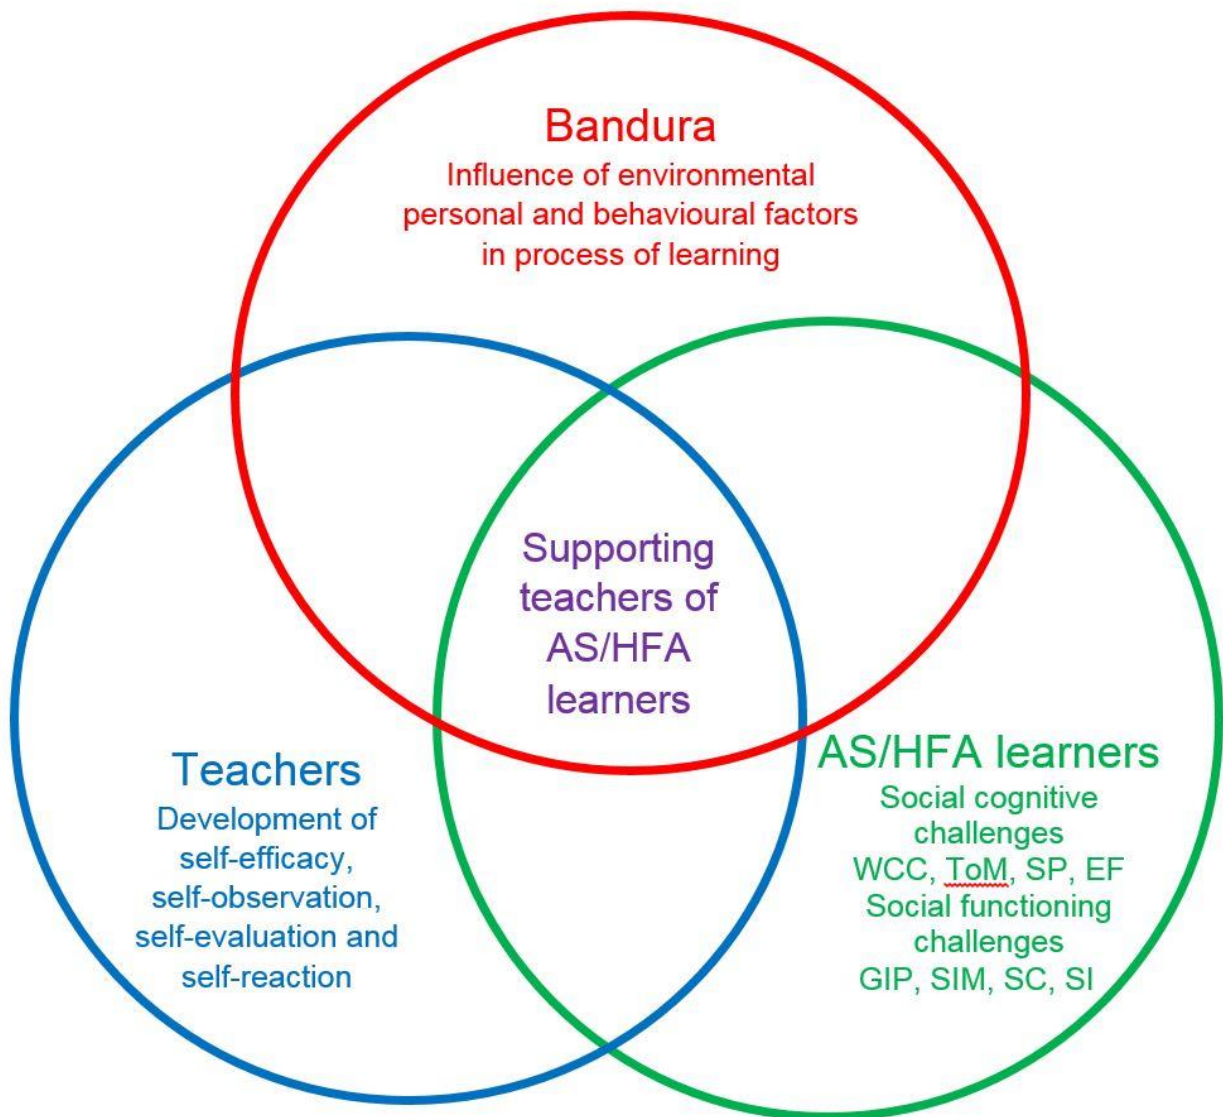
Bandura
Influence of environmental personal and behavioural factors in process of learning

Supporting teachers of AS/HFA learners

Teachers
Development of self-efficacy, self-observation, self-evaluation and self-reaction

AS/HFA learners
Social cognitive challenges
WCC, ToM, SP, EF
Social functioning challenges
GIP, SIM, SC, SI